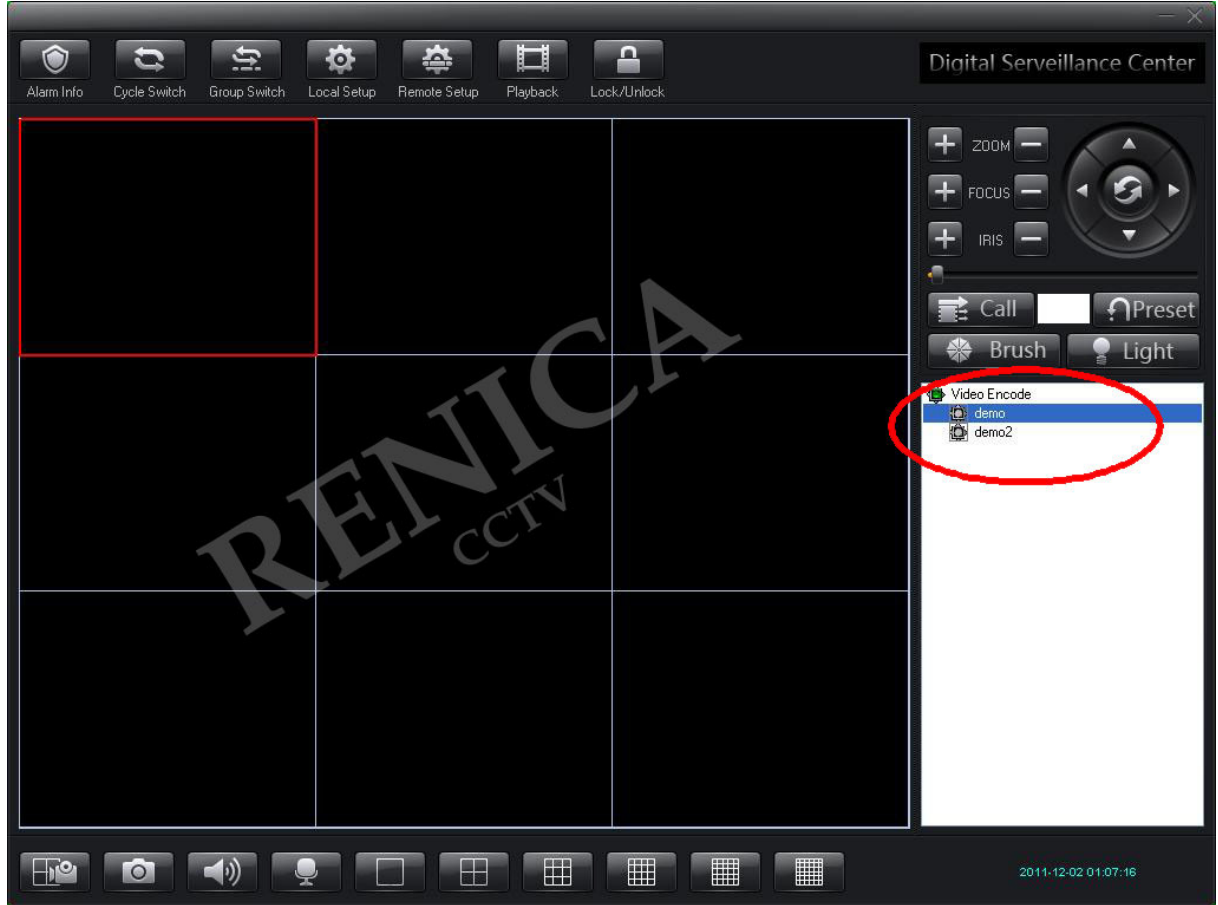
Alarm Info Cycle Switch Group Switch Local Setup Remote Setup Playback Lock/Unlock

Digital Serveillance Center

ZOOM
FOCUS
IRIS

Call
Preset
Brush
Light

Video Encode
demo
demo2

RENICA
CCTV

2011-12-02 01:07:16